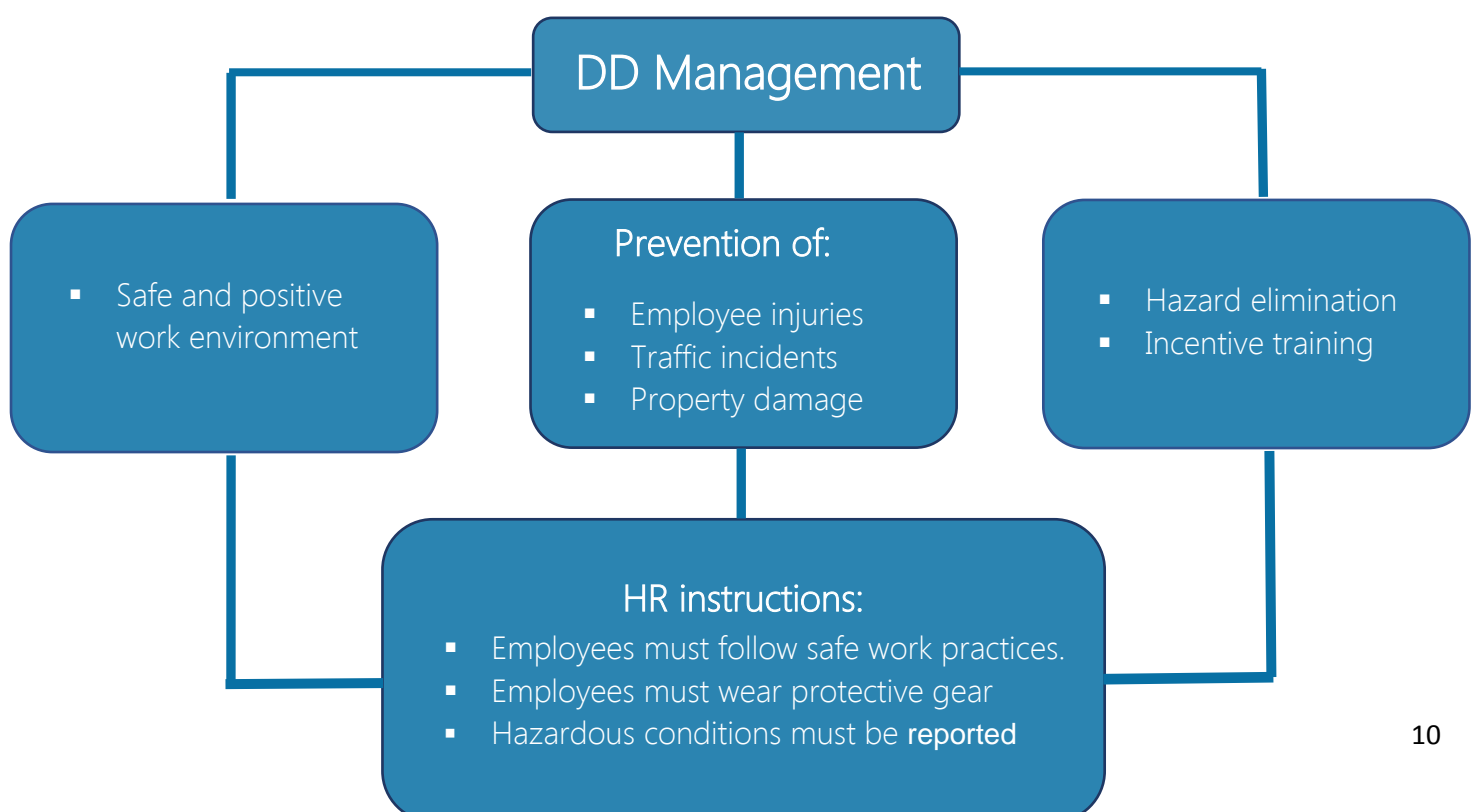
DD Management

- Safe and positive work environment

Prevention of:

- Employee injuries
- Traffic incidents
- Property damage

- Hazard elimination
- Incentive training

HR instructions:

- Employees must follow safe work practices.
- Employees must wear protective gear
- Hazardous conditions must be reported

10